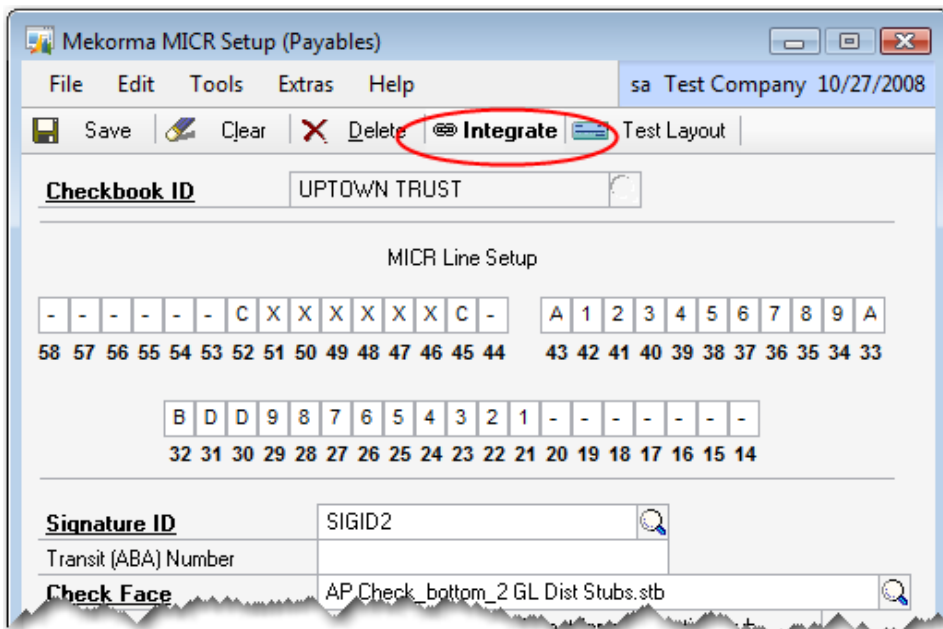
Mekorma MICR Setup (Payables)

File Edit Tools Extras Help sa Test Company 10/27/2008

Save Clear Delete Integrate Test Layout

Checkbook ID UPTOWN TRUST

MICR Line Setup

| - | - | - | - | - | - | C | X | X | X | X | X | X | C | - |
|---|---|---|---|---|---|---|---|---|---|---|---|---|---|---|
| 58 | 57 | 56 | 55 | 54 | 53 | 52 | 51 | 50 | 49 | 48 | 47 | 46 | 45 | 44 |

| A | 1 | 2 | 3 | 4 | 5 | 6 | 7 | 8 | 9 | A |
|---|---|---|---|---|---|---|---|---|---|---|
| 43 | 42 | 41 | 40 | 39 | 38 | 37 | 36 | 35 | 34 | 33 |

| B | D | D | 9 | 8 | 7 | 6 | 5 | 4 | 3 | 2 | 1 | - | - | - | - | - | - | - |
|---|---|---|---|---|---|---|---|---|---|---|---|---|---|---|---|---|---|---|
| 32 | 31 | 30 | 29 | 28 | 27 | 26 | 25 | 24 | 23 | 22 | 21 | 20 | 19 | 18 | 17 | 16 | 15 | 14 |

Signature ID SIGID2
Transit (ABA) Number
Check Face AP Check_bottom_2 GL Dist Stubs.stb